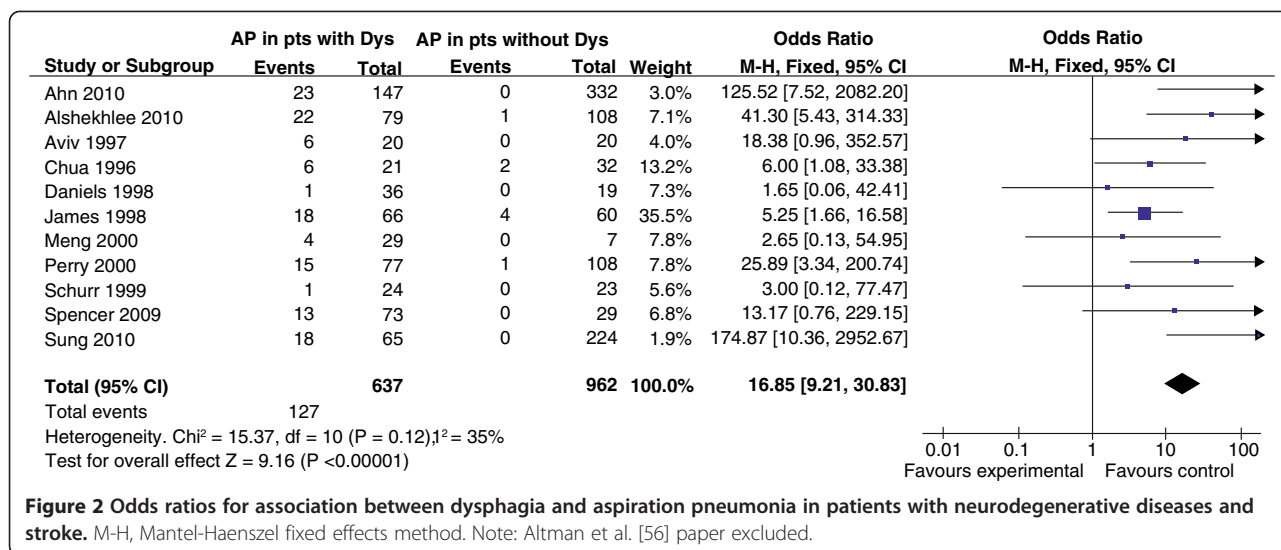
| Study or Subgroup | AP in pts with Dys Events | AP in pts with Dys Total | AP in pts without Dys Events | AP in pts without Dys Total | Weight | Odds Ratio M-H, Fixed, 95% CI |
|---|---|---|---|---|---|---|
| Ahn 2010 | 23 | 147 | 0 | 332 | 3.0% | 125.52 [7.52, 2082.20] |
| Alshekhlee 2010 | 22 | 79 | 1 | 108 | 7.1% | 41.30 [5.43, 314.33] |
| Aviv 1997 | 6 | 20 | 0 | 20 | 4.0% | 18.38 [0.96, 352.57] |
| Chua 1996 | 6 | 21 | 2 | 32 | 13.2% | 6.00 [1.08, 33.38] |
| Daniels 1998 | 1 | 36 | 0 | 19 | 7.3% | 1.65 [0.06, 42.41] |
| James 1998 | 18 | 66 | 4 | 60 | 35.5% | 5.25 [1.66, 16.58] |
| Meng 2000 | 4 | 29 | 0 | 7 | 7.8% | 2.65 [0.13, 54.95] |
| Perry 2000 | 15 | 77 | 1 | 108 | 7.8% | 25.89 [3.34, 200.74] |
| Schurr 1999 | 1 | 24 | 0 | 23 | 5.6% | 3.00 [0.12, 77.47] |
| Spencer 2009 | 13 | 73 | 0 | 29 | 6.8% | 13.17 [0.76, 229.15] |
| Sung 2010 | 18 | 65 | 0 | 224 | 1.9% | 174.87 [10.36, 2952.67] |
| **Total (95% CI)** | | **637** | | **962** | **100.0%** | **16.85 [9.21, 30.83]** |
| Total events | 127 | | | | | |

Heterogeneity. Chi² = 15.37, df = 10 (P = 0.12)1² = 35%
Test for overall effect Z = 9.16 (P <0.00001)

Odds Ratio
M-H, Fixed, 95% CI
0.01 0.1 1 10 100
Favours experimental Favours control

**Figure 2 Odds ratios for association between dysphagia and aspiration pneumonia in patients with neurodegenerative diseases and stroke.** M-H, Mantel-Haenszel fixed effects method. Note: Altman et al. [56] paper excluded.